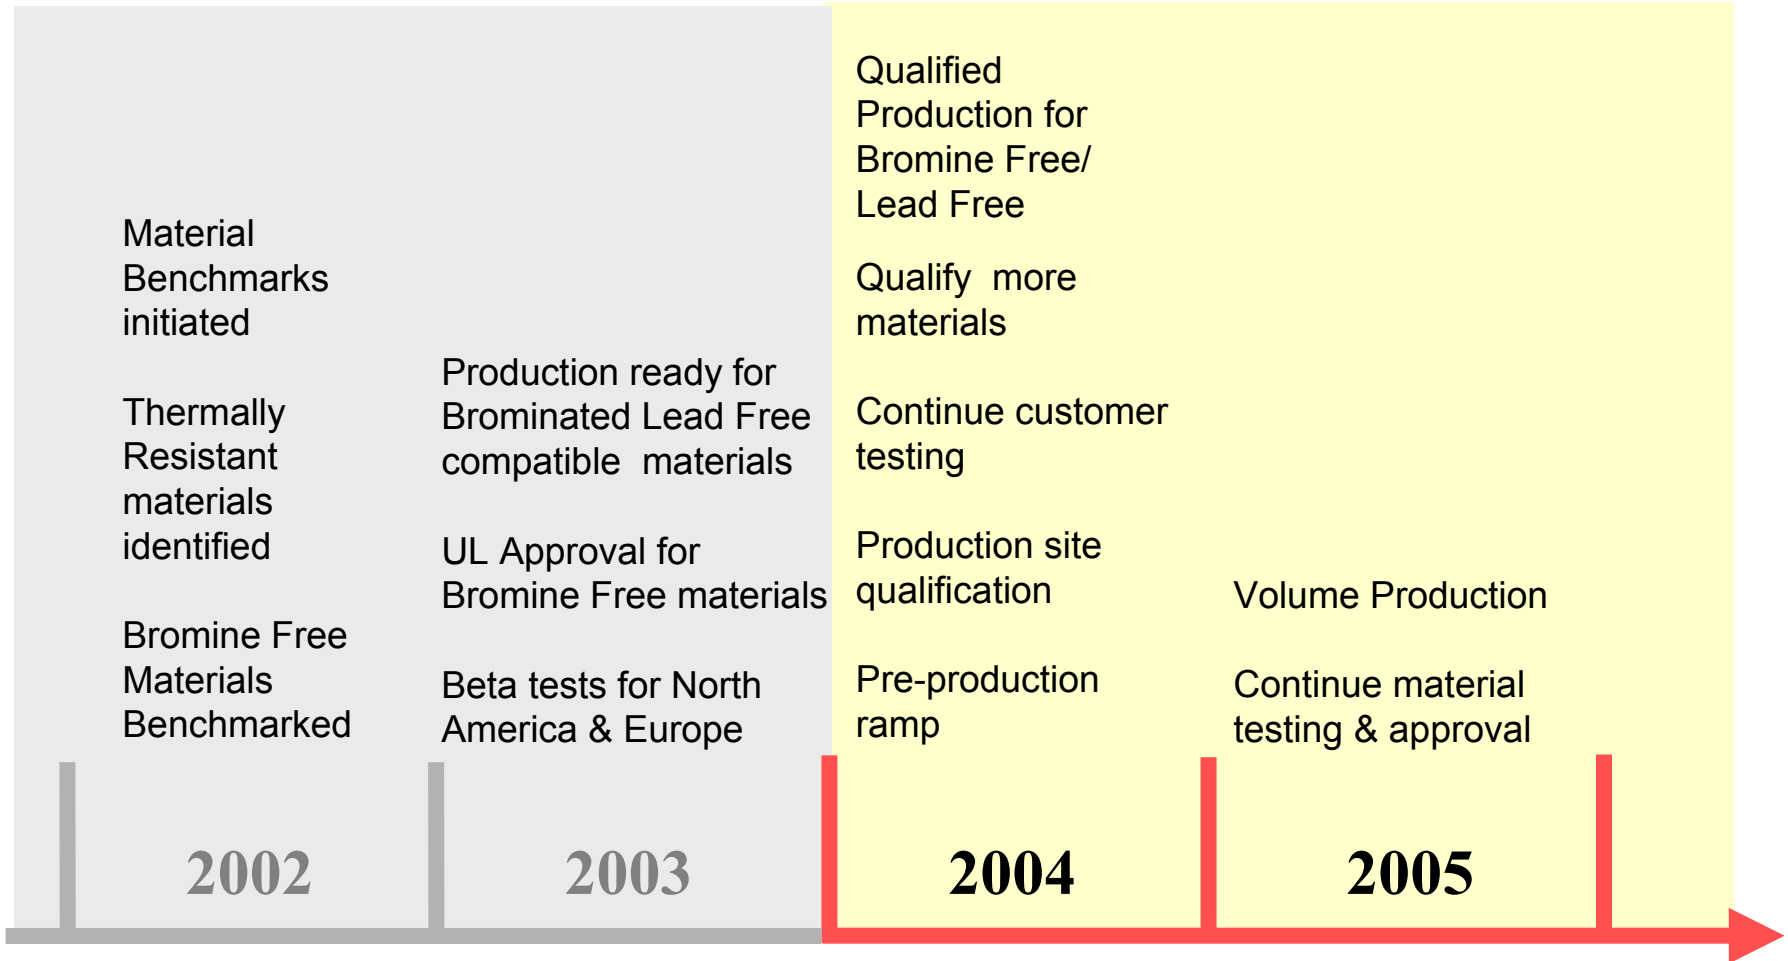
Material Benchmarks initiated

Thermally Resistant materials identified

Bromine Free Materials Benchmarked

2002

Production ready for Brominated Lead Free compatible materials

UL Approval for Bromine Free materials

Beta tests for North America & Europe

2003

Qualified Production for Bromine Free/ Lead Free

Qualify more materials

Continue customer testing

Production site qualification

Pre-production ramp

2004

Volume Production

Continue material testing & approval

2005